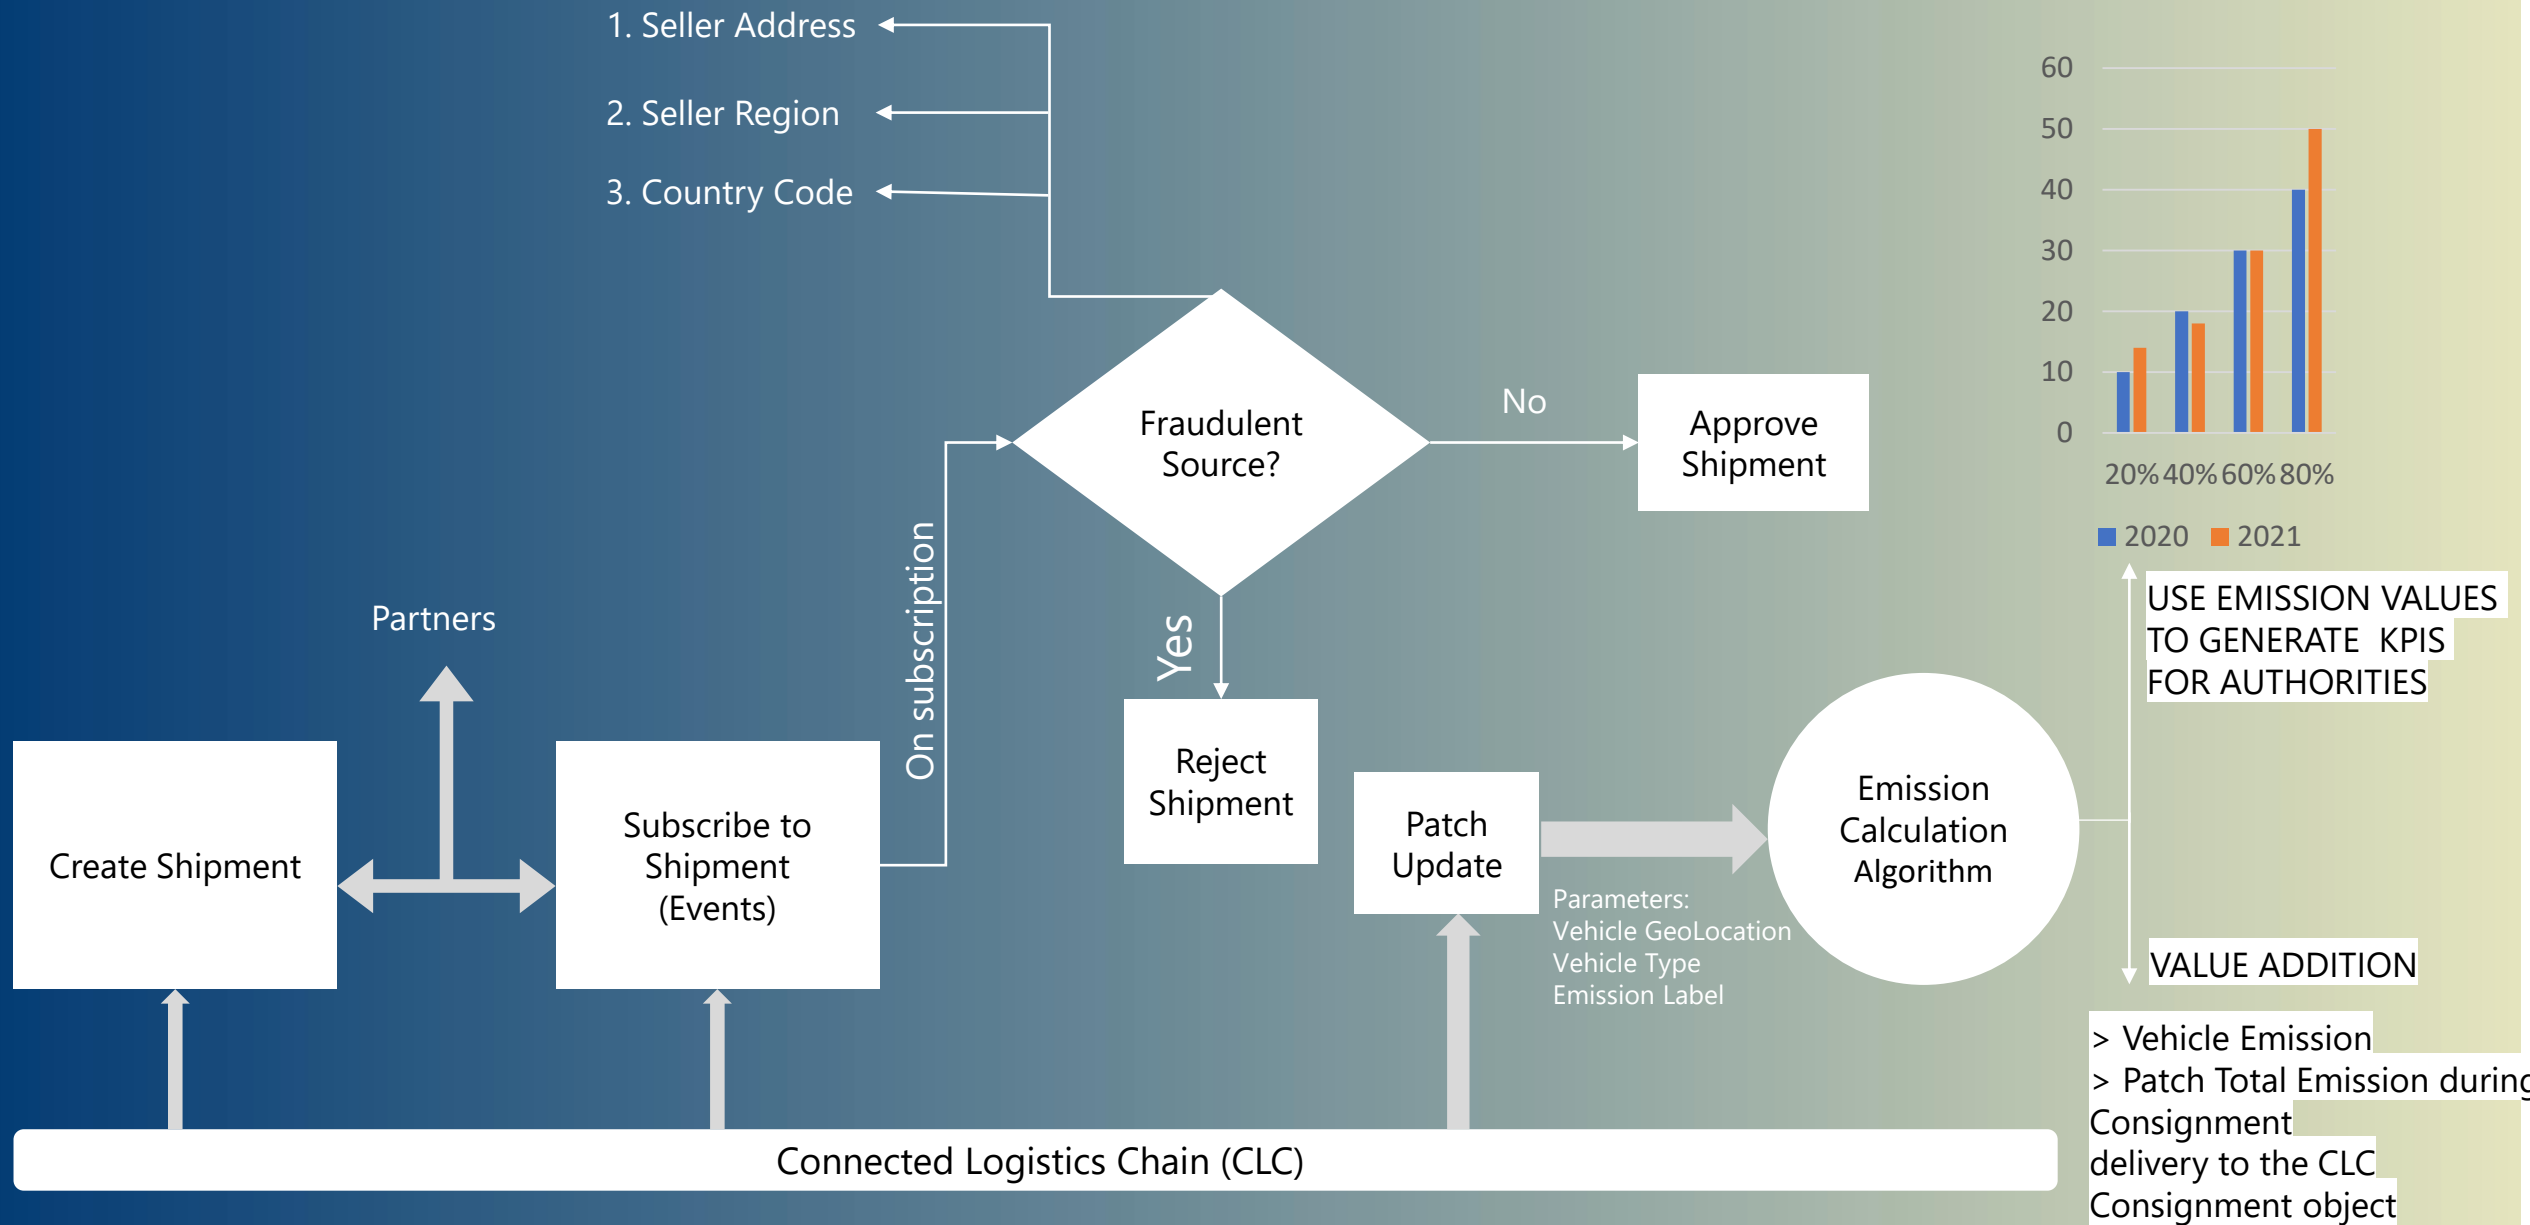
1. Seller Address

2. Seller Region

3. Country Code

Fraudulent Source?

No

Approve Shipment

Yes

Reject Shipment

On subscription

Partners

Create Shipment

Subscribe to Shipment (Events)

Patch Update

Parameters:
Vehicle GeoLocation
Vehicle Type
Emission Label

Emission Calculation Algorithm

60
50
40
30
20
10
0
20% 40% 60% 80%

2020 2021

USE EMISSION VALUES TO GENERATE KPIS FOR AUTHORITIES

VALUE ADDITION

> Vehicle Emission
> Patch Total Emission during Consignment delivery to the CLC Consignment object

Connected Logistics Chain (CLC)